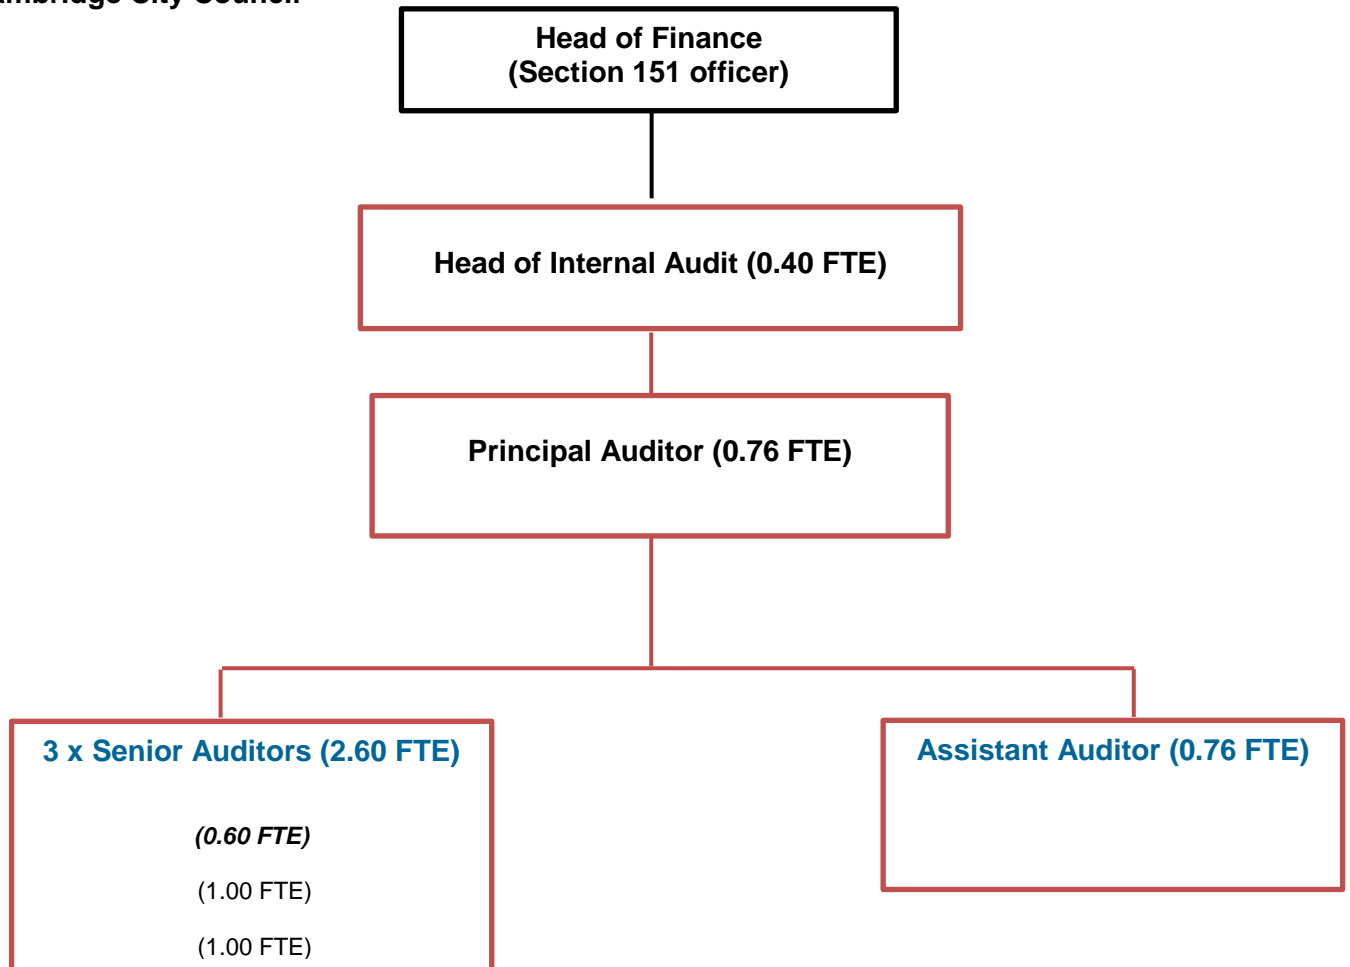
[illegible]mbridge City Council

Head of Finance
(Section 151 officer)

Head of Internal Audit (0.40 FTE)

Principal Auditor (0.76 FTE)

3 x Senior Auditors (2.60 FTE)

*(0.60 FTE)*

(1.00 FTE)

(1.00 FTE)

Assistant Auditor (0.76 FTE)